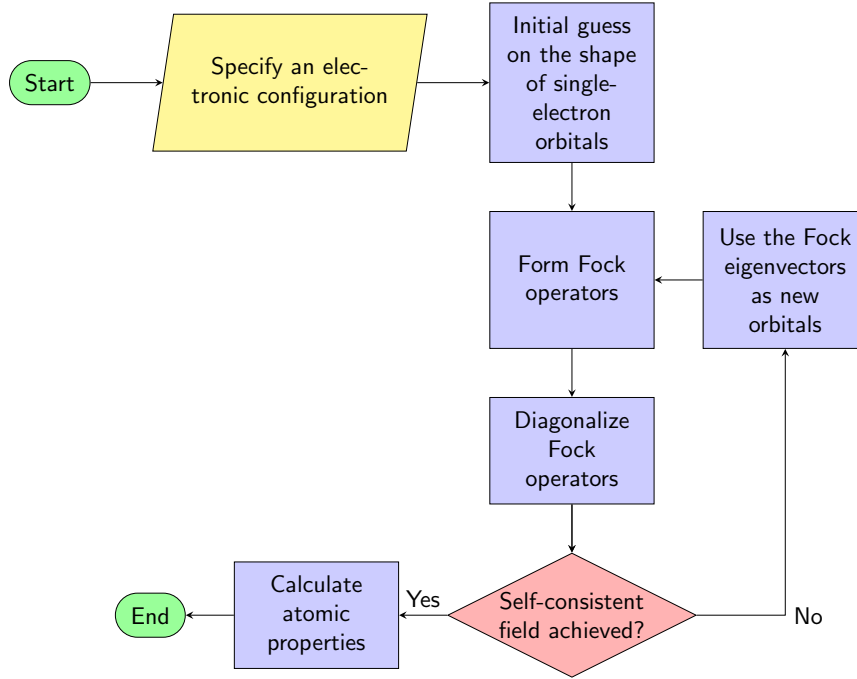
Start

Specify an electronic configuration

Initial guess on the shape of single-electron orbitals

Form Fock operators

Use the Fock eigenvectors as new orbitals

Diagonalize Fock operators

Self-consistent field achieved?

No

Yes

Calculate atomic properties

End